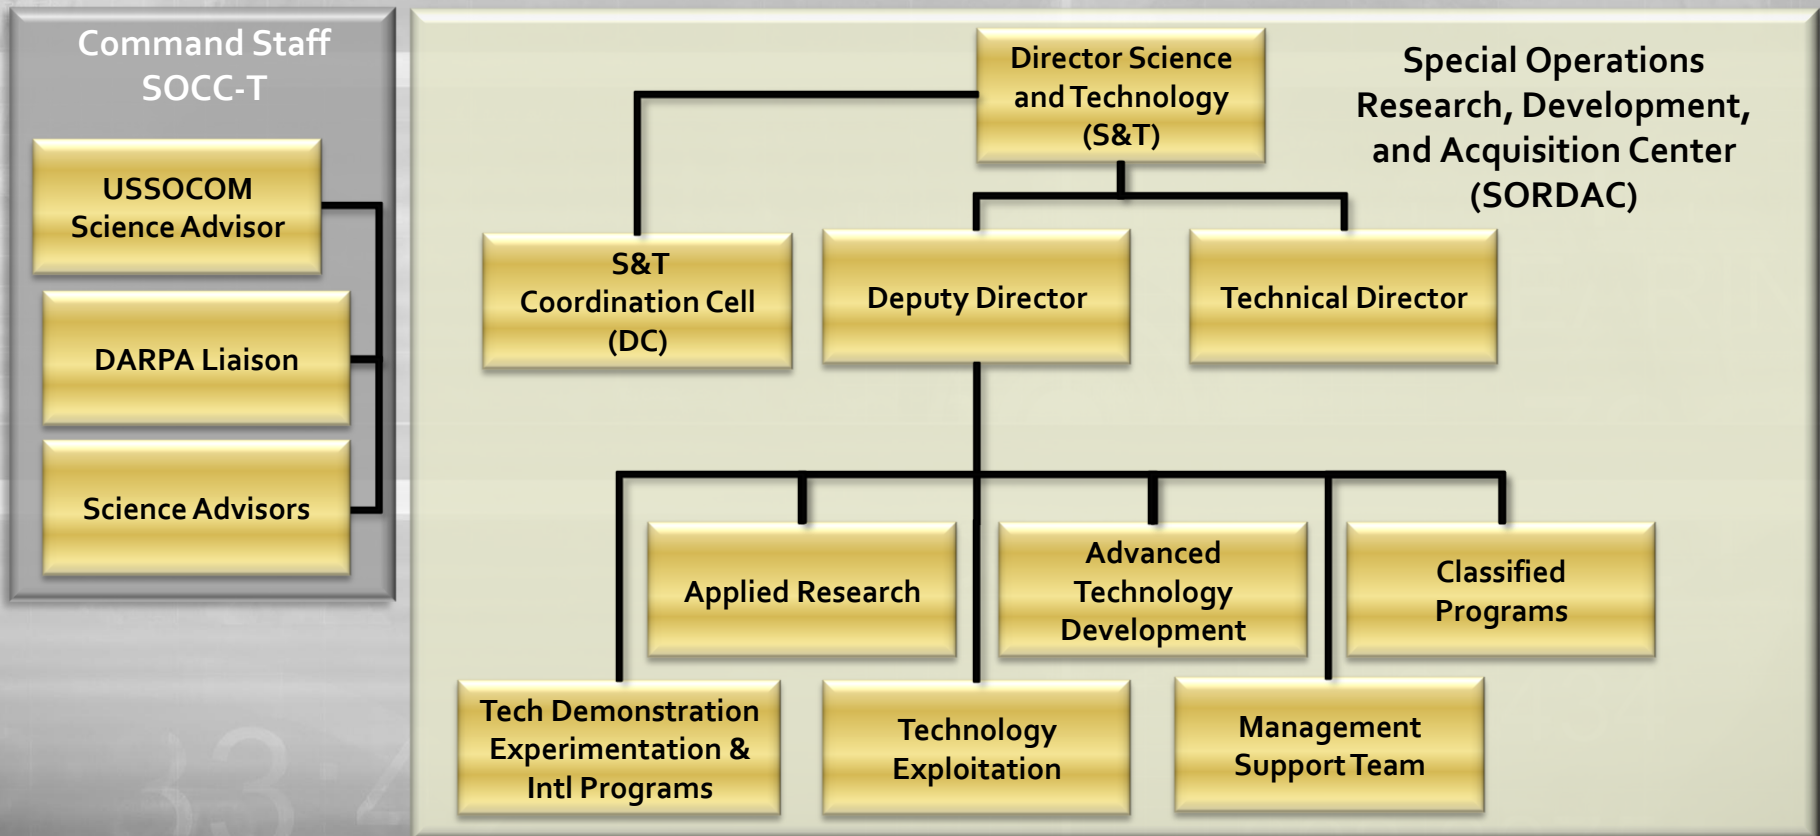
Command Staff
SOCC-T

USSOCOM
Science Advisor

DARPA Liaison

Science Advisors

Director Science and Technology (S&T)

Special Operations Research, Development, and Acquisition Center (SORDAC)

S&T Coordination Cell (DC)

Deputy Director

Technical Director

Applied Research

Advanced Technology Development

Classified Programs

Tech Demonstration Experimentation & Intl Programs

Technology Exploitation

Management Support Team